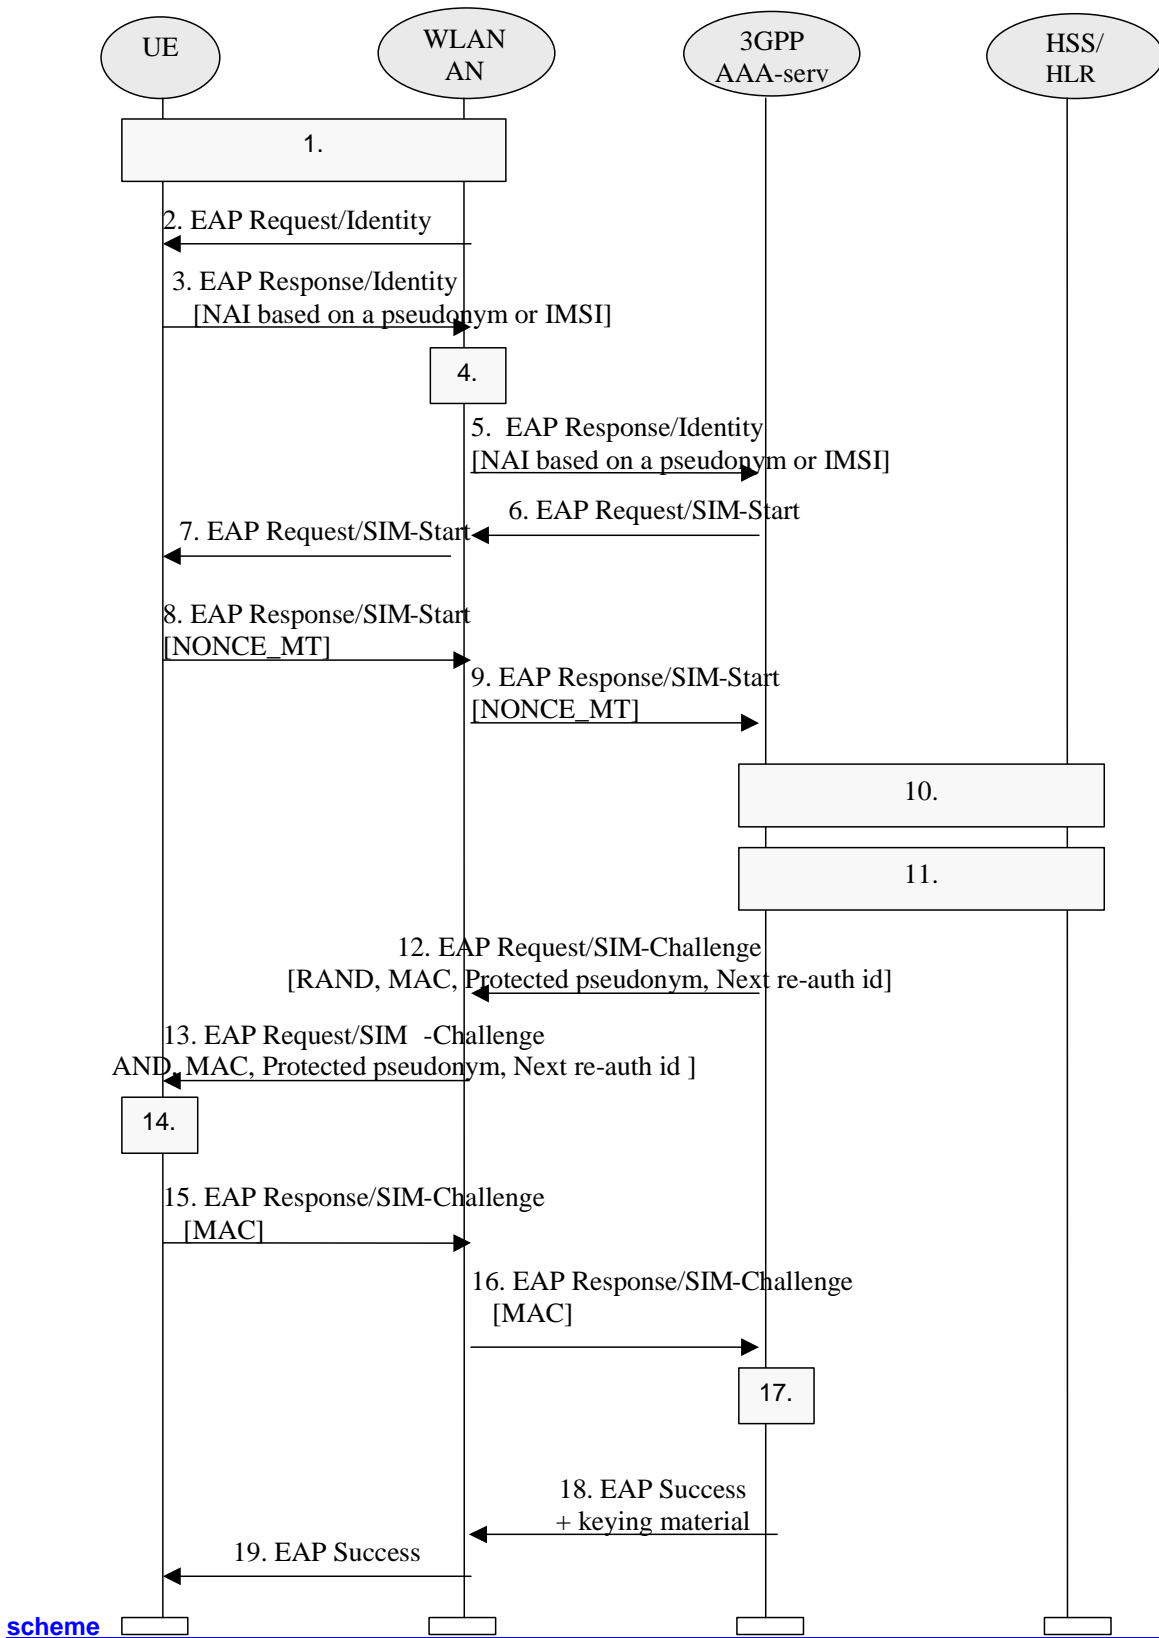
UE
WLAN AN
3GPP AAA-serv
HSS/ HLR

1.

2. EAP Request/Identity

3. EAP Response/Identity
[NAI based on a pseudonym or IMSI]

4.

5. EAP Response/Identity
[NAI based on a pseudonym or IMSI]

6. EAP Request/SIM-Start

7. EAP Request/SIM-Start

8. EAP Response/SIM-Start
[NONCE_MT]

9. EAP Response/SIM-Start
[NONCE_MT]

10.

11.

12. EAP Request/SIM-Challenge
[RAND, MAC, Protected pseudonym, Next re-auth id]

13. EAP Request/SIM -Challenge
AND, MAC, Protected pseudonym, Next re-auth id ]

14.

15. EAP Response/SIM-Challenge
[MAC]

16. EAP Response/SIM-Challenge
[MAC]

17.

18. EAP Success
+ keying material

19. EAP Success

scheme